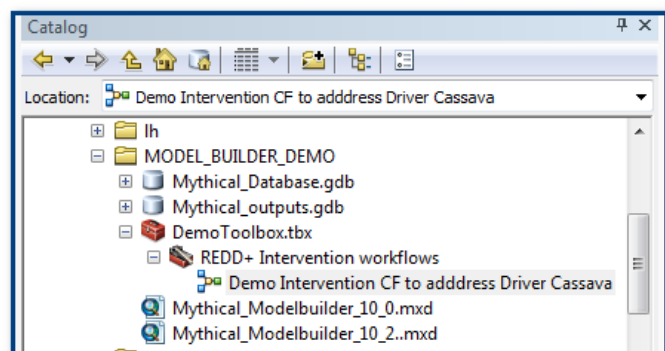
Catalog

Location: Demo Intervention CF to adddress Driver Cassava

lh
MODEL_BUILDER_DEMO
Mythical_Database.gdb
Mythical_outputs.gdb
DemoToolbox.tbx
REDD+ Intervention workflows
Demo Intervention CF to adddress Driver Cassava
Mythical_Modelbuilder_10_0.mxd
Mythical_Modelbuilder_10_2..mxd